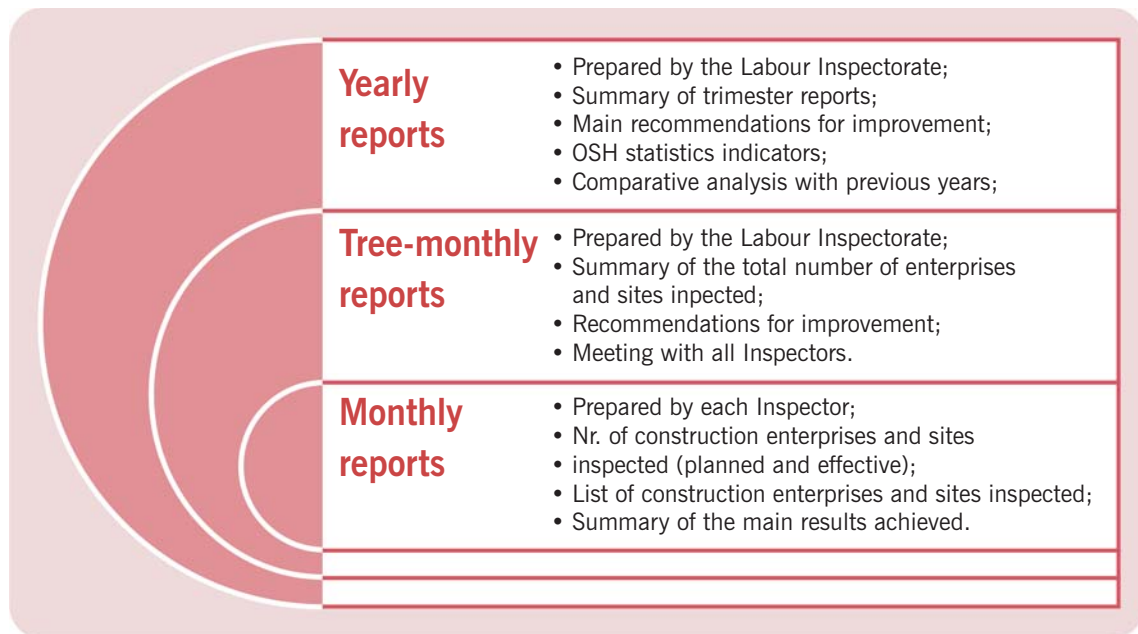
Yearly reports

• Prepared by the Labour Inspectorate;
• Summary of trimester reports;
• Main recommendations for improvement;
• OSH statistics indicators;
• Comparative analysis with previous years;

Tree-monthly reports

• Prepared by the Labour Inspectorate;
• Summary of the total number of enterprises and sites inpected;
• Recommendations for improvement;
• Meeting with all Inspectors.

Monthly reports

• Prepared by each Inspector;
• Nr. of construction enterprises and sites
• inspected (planned and effective);
• List of construction enterprises and sites inspected;
• Summary of the main results achieved.